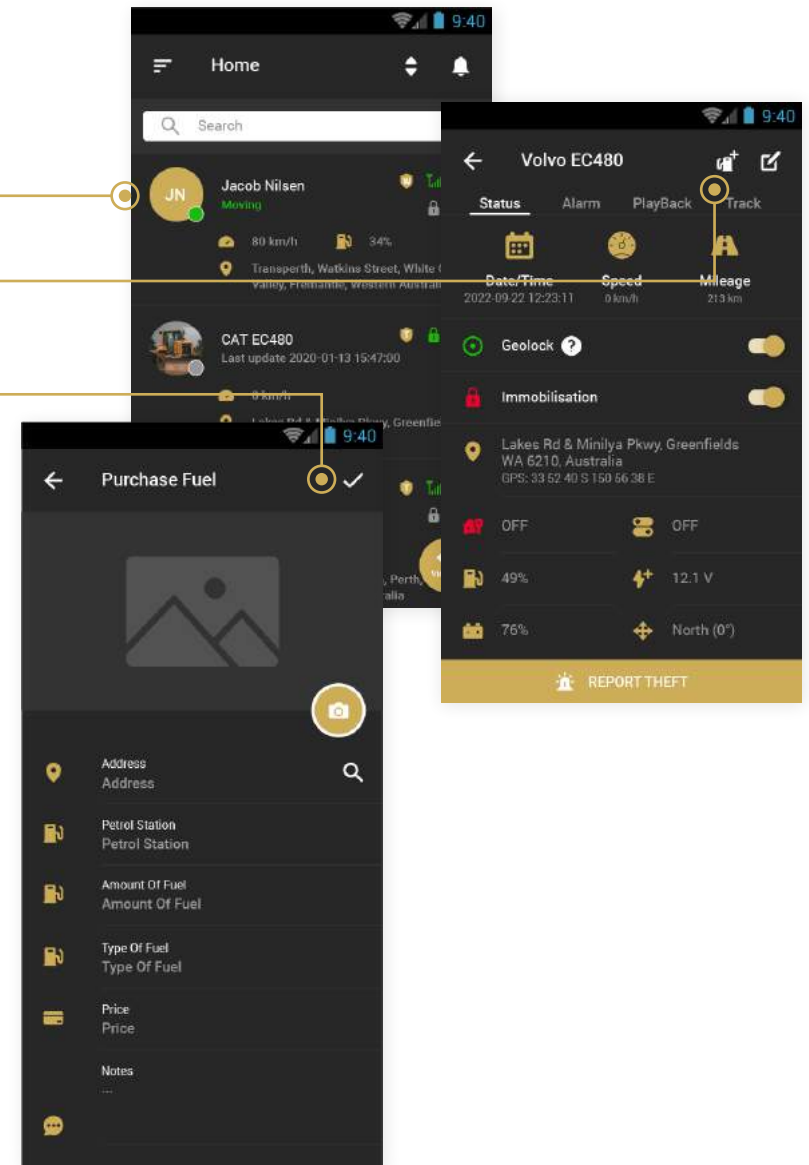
9:40

Home

Search

JN

Jacob Nilsen

Moving

80 km/h

34%

Transperth, Watkins Street, White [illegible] Valley, Fremantle, Western Australi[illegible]

CAT EC480

Last update 2020-01-13 15:47:00

0 km/h

Lakes Rd & Minilya Pkwy, Greenfie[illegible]

Perth, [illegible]alia

9:40

Volvo EC480

Status

Alarm

PlayBack

Track

Date/Time

2022-09-22 12:23:11

Speed

0 km/h

Mileage

213 km

Geolock

Immobilisation

Lakes Rd & Minilya Pkwy, Greenfields WA 6210, Australia

GPS: 33 52 40 S 150 56 38 E

OFF

OFF

49%

12.1 V

76%

North (0°)

REPORT THEFT

9:40

Purchase Fuel

Address
Address

Petrol Station
Petrol Station

Amount Of Fuel
Amount Of Fuel

Type Of Fuel
Type Of Fuel

Price
Price

Notes
...